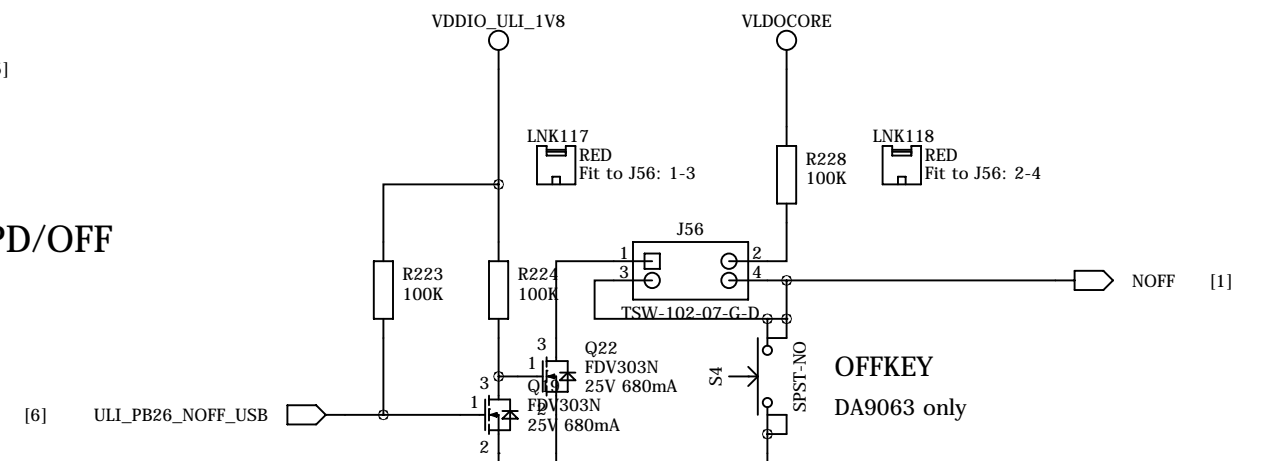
VDDIO_ULI_1V8

VLDOCORE

5]

LNK117
RED
Fit to J56: 1-3

R228
100K

LNK118
RED
Fit to J56: 2-4

PD/OFF

J56

1
3

2
4

R223
100K

R224
100K

NOFF [1]

TSW-102-07-G-D

3
1
Q22
FDV303N
25V 680mA

3
1
Q19
FDV303N
25V 680mA
2

S4

SPST-NO

OFFKEY

DA9063 only

[6] ULI_PB26_NOFF_USB